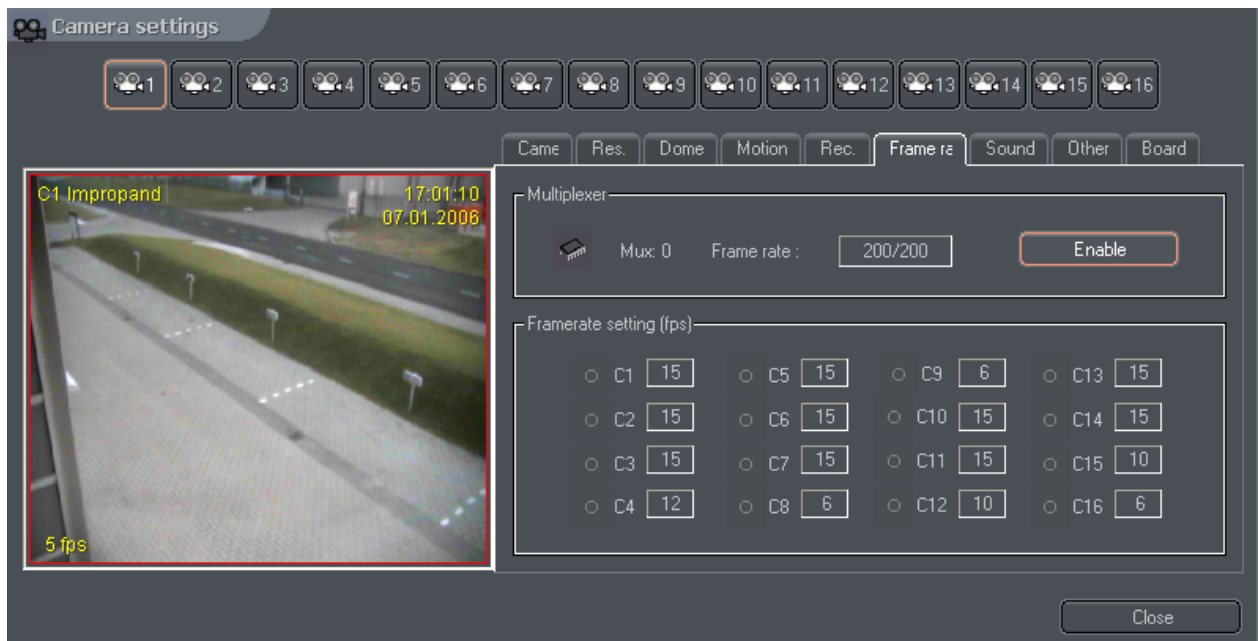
Camera settings

1 2 3 4 5 6 7 8 9 10 11 12 13 14 15 16

Came | Res. | Dome | Motion | Rec. | Frame ra | Sound | Other | Board

C1 Impropand 17:01:10 07.01.2006

5 fps

Multiplexer

Mux: 0 Frame rate : 200/200 Enable

Framerate setting (fps)

| | | | |
|---|---|---|---|
| C1 15 | C5 15 | C9 6 | C13 15 |
| C2 15 | C6 15 | C10 15 | C14 15 |
| C3 15 | C7 15 | C11 15 | C15 10 |
| C4 12 | C8 6 | C12 10 | C16 6 |

Close